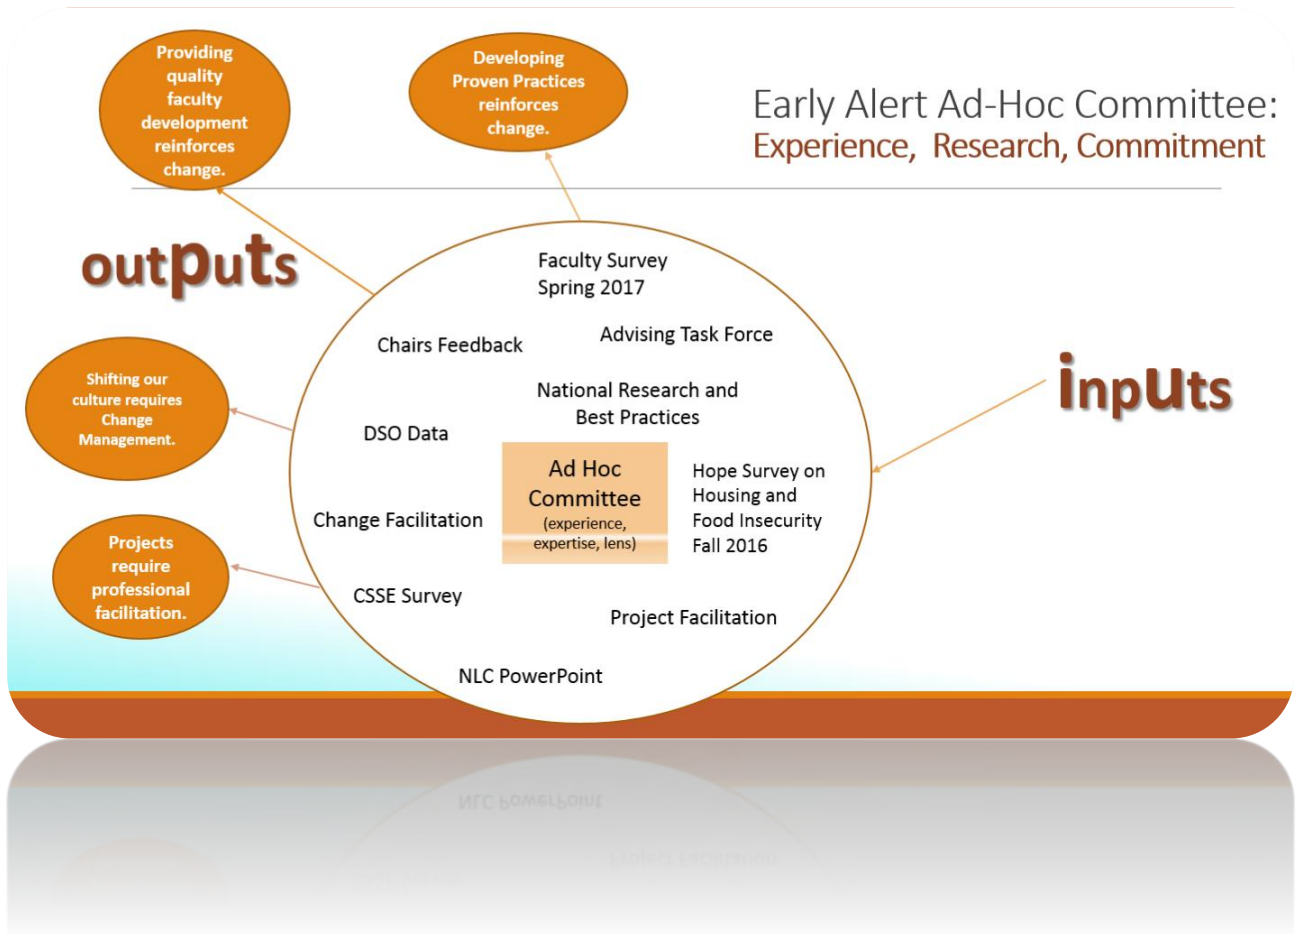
Early Alert Ad-Hoc Committee:
Experience, Research, Commitment

Providing quality faculty development reinforces change.

Developing Proven Practices reinforces change.

outputs

inputs

Shifting our culture requires Change Management.

Projects require professional facilitation.

Faculty Survey Spring 2017

Chairs Feedback

Advising Task Force

National Research and Best Practices

DSO Data

Ad Hoc Committee (experience, expertise, lens)

Hope Survey on Housing and Food Insecurity Fall 2016

Change Facilitation

CSSE Survey

Project Facilitation

NLC PowerPoint